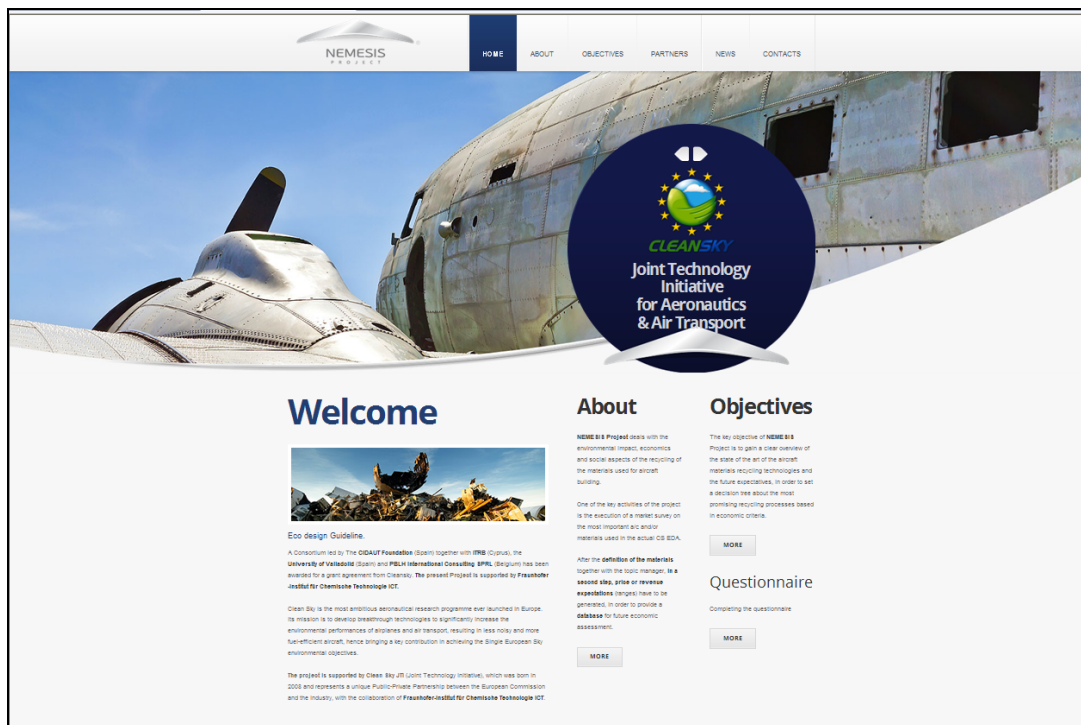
NEMESIS
PROJECT

HOME ABOUT OBJECTIVES PARTNERS NEWS CONTACTS

CLEANSKY
Joint Technology Initiative for Aeronautics & Air Transport

Welcome

Eco design Guideline.

A Consortium led by The CIDAUT Foundation (Spain) together with ITRB (Cyprus), the University of Valladolid (Spain) and PBLH International Consulting SPRL (Belgium) has been awarded for a grant agreement from Cleansky. The present Project is supported by Fraunhofer -Institut für Chemische Technologie ICT.

Clean Sky is the most ambitious aeronautical research programme ever launched in Europe. Its mission is to develop breakthrough technologies to significantly increase the environmental performances of airplanes and air transport, resulting in less noisy and more fuel-efficient aircraft, hence bringing a key contribution in achieving the Single European Sky environmental objectives.

The project is supported by Clean Sky JTI (Joint Technology Initiative), which was born in 2008 and represents a unique Public-Private Partnership between the European Commission and the Industry, with the collaboration of Fraunhofer-Institut für Chemische Technologie ICT.

About

NEMESIS Project deals with the environmental impact, economics and social aspects of the recycling of the materials used for aircraft building.

One of the key activities of the project is the execution of a market survey on the most important a/c and/or materials used in the actual CS EDA.

After the definition of the materials together with the topic manager, in a second step, price or revenue expectations (ranges) have to be generated, in order to provide a database for future economic assessment.

MORE

Objectives

The key objective of NEMESIS Project is to gain a clear overview of the state of the art of the aircraft materials recycling technologies and the future expectatives, in order to set a decision tree about the most promising recycling processes based in economic criteria.

MORE

Questionnaire

Completing the questionnaire

MORE